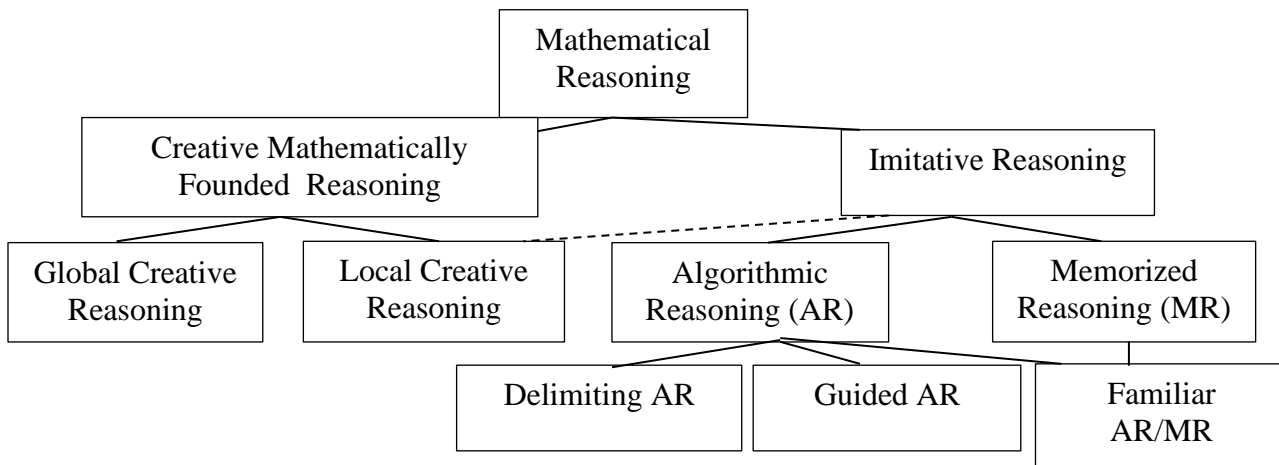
Mathematical Reasoning

Creative Mathematically Founded Reasoning

Imitative Reasoning

Global Creative Reasoning

Local Creative Reasoning

Algorithmic Reasoning (AR)

Memorized Reasoning (MR)

Delimiting AR

Guided AR

Familiar AR/MR